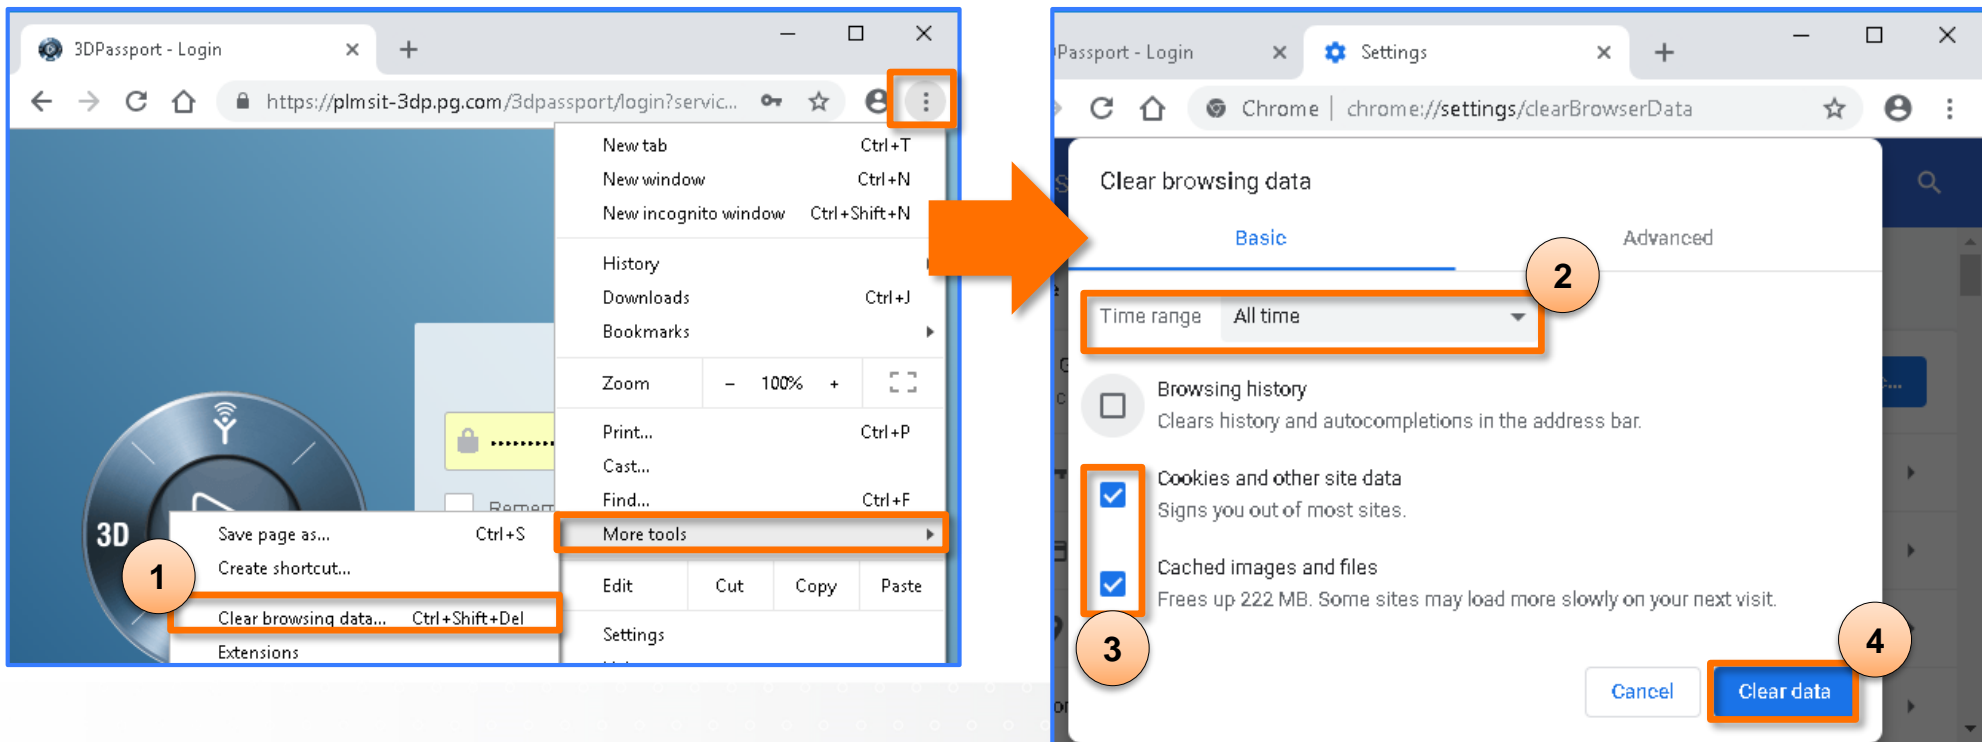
3DPassport - Login

https://plmsit-3dp.pg.com/3dpassport/login?servic...

New tab Ctrl+T
New window Ctrl+N
New incognito window Ctrl+Shift+N
History
Downloads Ctrl+J
Bookmarks
Zoom – 100% +
Print... Ctrl+P
Cast...
Find... Ctrl+F
More tools
Edit Cut Copy Paste
Settings

Save page as... Ctrl+S
Create shortcut...
Clear browsing data... Ctrl+Shift+Del
Extensions

3D

Remem

1

Passport - Login

Settings

Chrome | chrome://settings/clearBrowserData

Clear browsing data

Basic

Advanced

2

Time range All time

Browsing history
Clears history and autocompletions in the address bar.

Cookies and other site data
Signs you out of most sites.

Cached images and files
Frees up 222 MB. Some sites may load more slowly on your next visit.

3

4

Cancel

Clear data